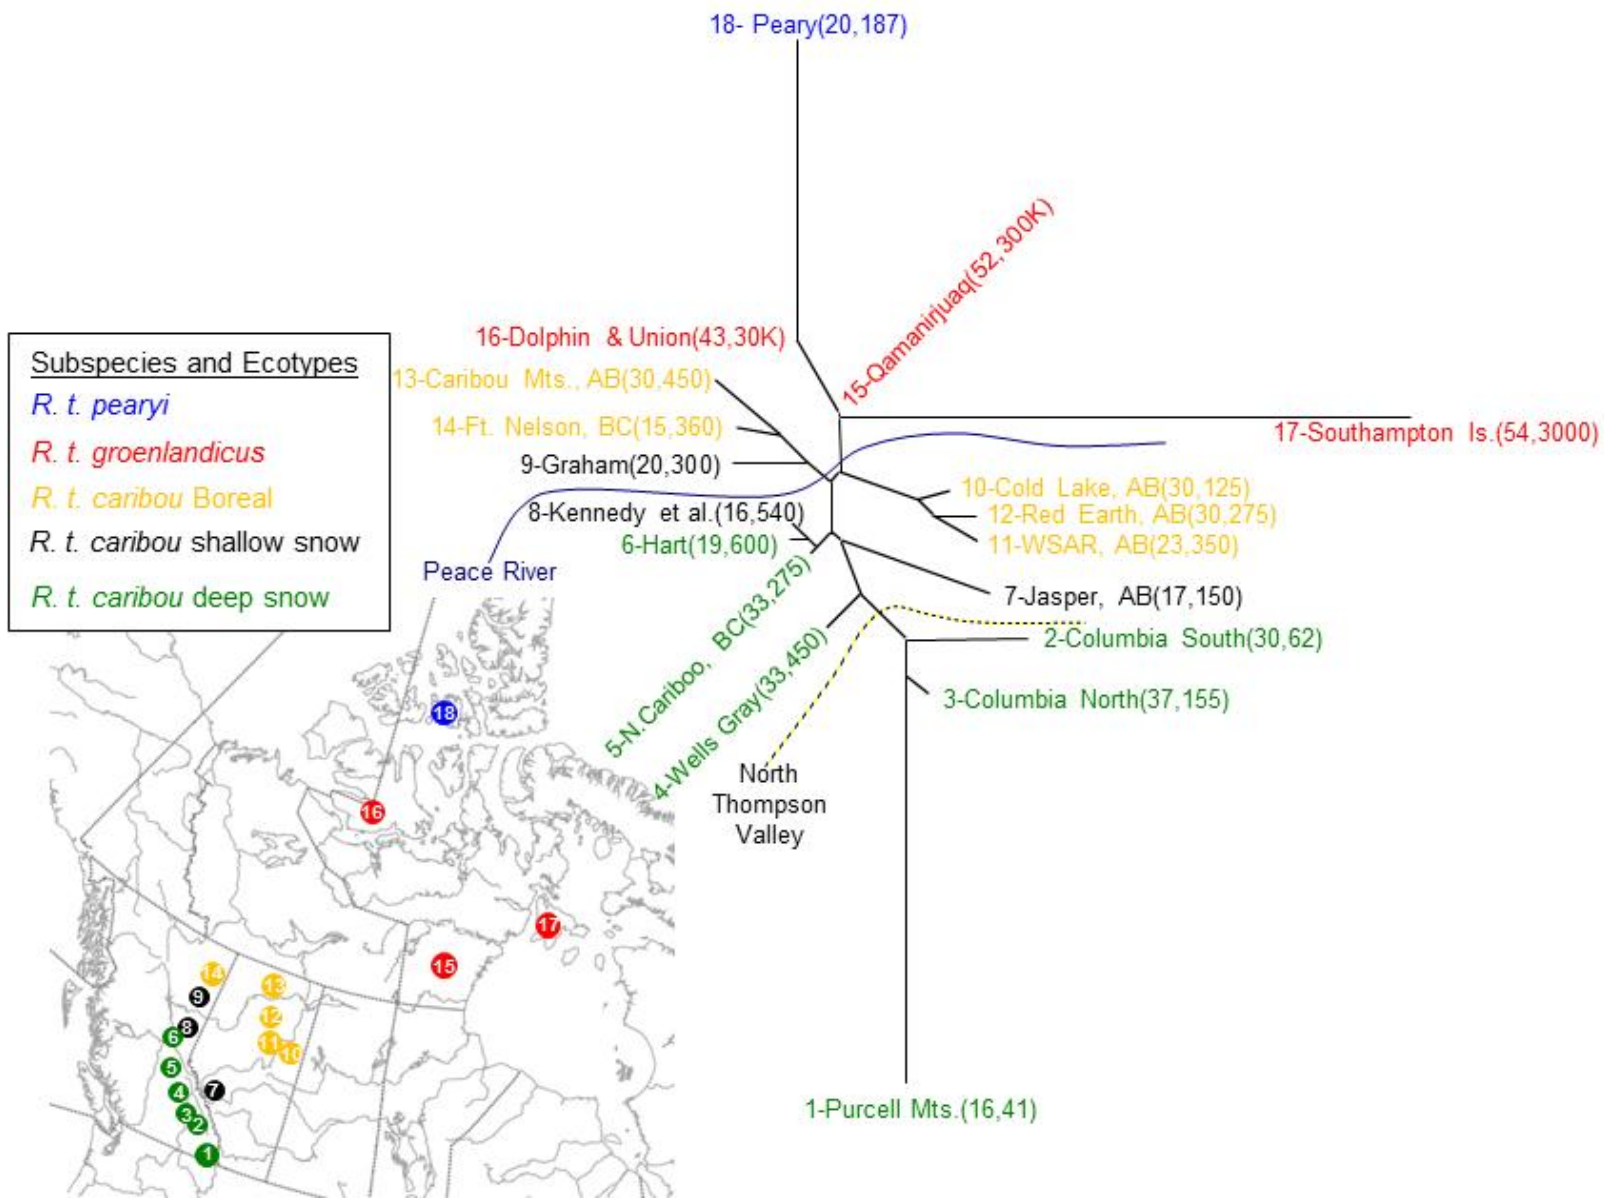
18- Peary(20,187)

15-Qamanirjuaq(52,300K)

16-Dolphin & Union(43,30K)

13-Caribou Mts., AB(30,450)

14-Ft. Nelson, BC(15,360)

9-Graham(20,300)

8-Kennedy et al.(16,540)

6-Hart(19,600)

17-Southampton Is.(54,3000)

10-Cold Lake, AB(30,125)

12-Red Earth, AB(30,275)

11-WSAR, AB(23,350)

7-Jasper, AB(17,150)

5-N.Cariboo, BC(33,275)

4-Wells Gray(33,450)

2-Columbia South(30,62)

3-Columbia North(37,155)

North Thompson Valley

1-Purcell Mts.(16,41)

Peace River

Subspecies and Ecotypes
R. t. pearyi
R. t. groenlandicus
R. t. caribou Boreal
R. t. caribou shallow snow
R. t. caribou deep snow

18
16
17
15
14
13
9
8
6
12
11
10
5
4
7
3
2
1